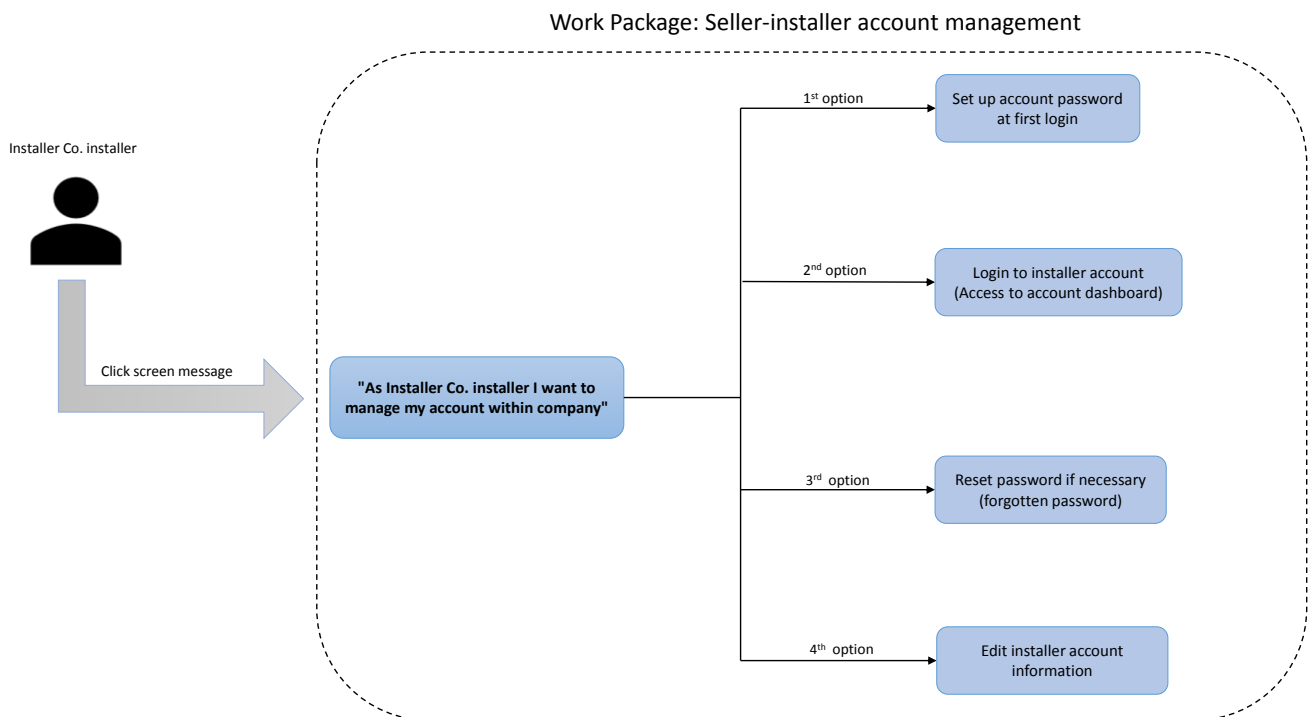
Work Package: Seller-installer account management

Installer Co. installer

Click screen message

"As Installer Co. installer I want to manage my account within company"

1$^{st}$ option

Set up account password at first login

2$^{nd}$ option

Login to installer account (Access to account dashboard)

3$^{rd}$ option

Reset password if necessary (forgotten password)

4$^{th}$ option

Edit installer account information